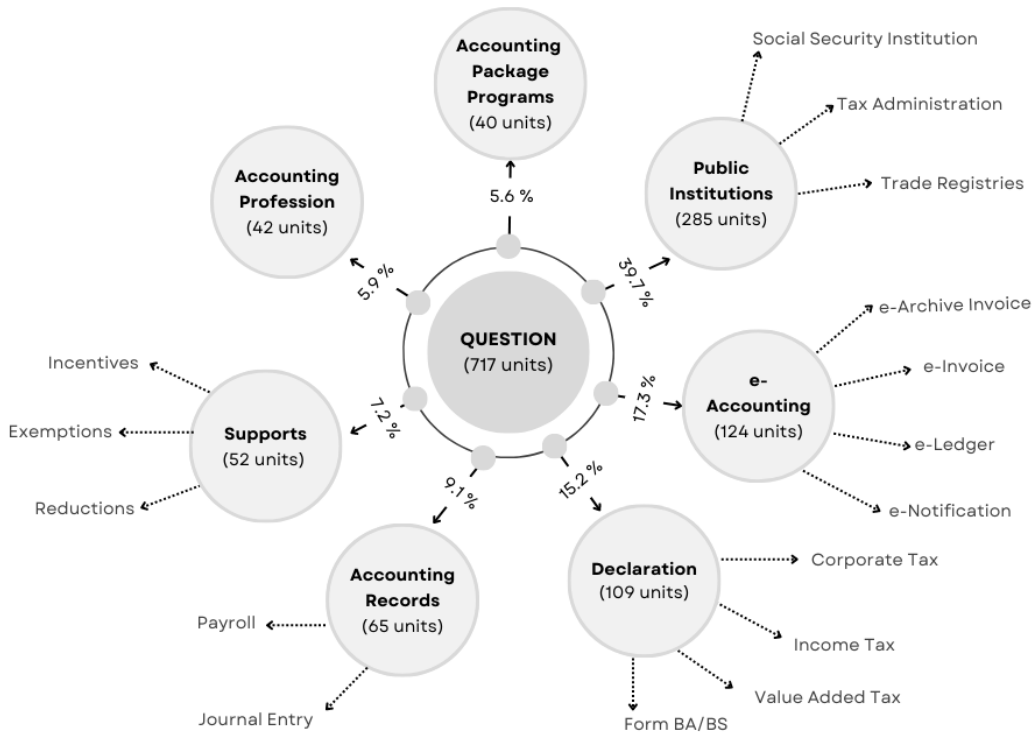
QUESTION
(717 units)

5.6 %

Accounting Package Programs
(40 units)

39.7 %

Public Institutions
(285 units)

Social Security Institution

Tax Administration

Trade Registries

17.3 %

e-Accounting
(124 units)

e-Archive Invoice

e-Invoice

e-Ledger

e-Notification

15.2 %

Declaration
(109 units)

Corporate Tax

Income Tax

Value Added Tax

Form BA/BS

9.1 %

Accounting Records
(65 units)

Payroll

Journal Entry

7.2 %

Supports
(52 units)

Incentives

Exemptions

Reductions

5.9 %

Accounting Profession
(42 units)